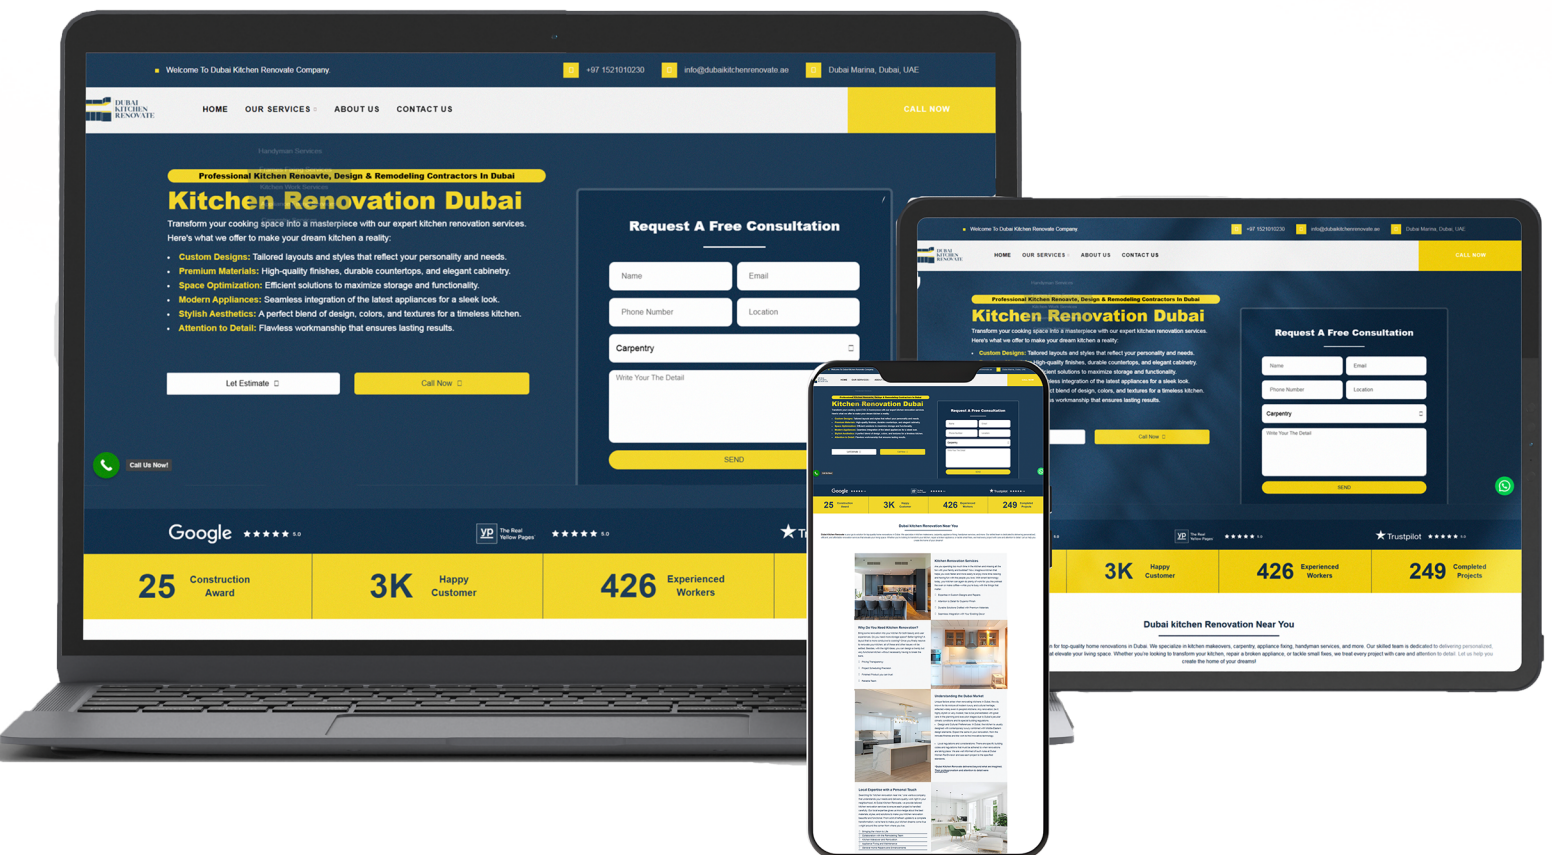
Welcome To Dubai Kitchen Renovate Company
+97 1521010230
info@dubaikitchenrenovate.ae
Dubai Marina, Dubai, UAE

DUBAI KITCHEN RENOVATE
HOME OUR SERVICES ABOUT US CONTACT US
CALL NOW

Handyman Services

Professional Kitchen Renoavte, Design & Remodeling Contractors In Dubai

Kitchen Renovation Dubai

Transform your cooking space into a masterpiece with our expert kitchen renovation services. Here's what we offer to make your dream kitchen a reality:

- Custom Designs: Tailored layouts and styles that reflect your personality and needs.
- Premium Materials: High-quality finishes, durable countertops, and elegant cabinetry.
- Space Optimization: Efficient solutions to maximize storage and functionality.
- Modern Appliances: Seamless integration of the latest appliances for a sleek look.
- Stylish Aesthetics: A perfect blend of design, colors, and textures for a timeless kitchen.
- Attention to Detail: Flawless workmanship that ensures lasting results.

Let Estimate
Call Now

Call Us Now!

Request A Free Consultation
Name
Email
Phone Number
Location
Carpentry
Write Your The Detail
SEND

Google ★★★★★ 5.0
The Real Yellow Pages ★★★★★ 5.0
Trustpilot ★★★★★

25 Construction Award
3K Happy Customer
426 Experienced Workers
249 Completed Projects

Dubai kitchen Renovation Near You

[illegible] for top-quality home renovations in Dubai. We specialize in kitchen makeovers, carpentry, appliance fixing, handyman services, and more. Our skilled team is dedicated to delivering personalized, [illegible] elevate your living space. Whether you're looking to transform your kitchen, repair a broken appliance, or tackle small fixes, we treat every project with care and attention to detail. Let us help you create the home of your dreams!

Kitchen Renovation Services
Why Do You Need Kitchen Renovation?
Understanding the Dubai Market
Local Expertise with a Personal Touch